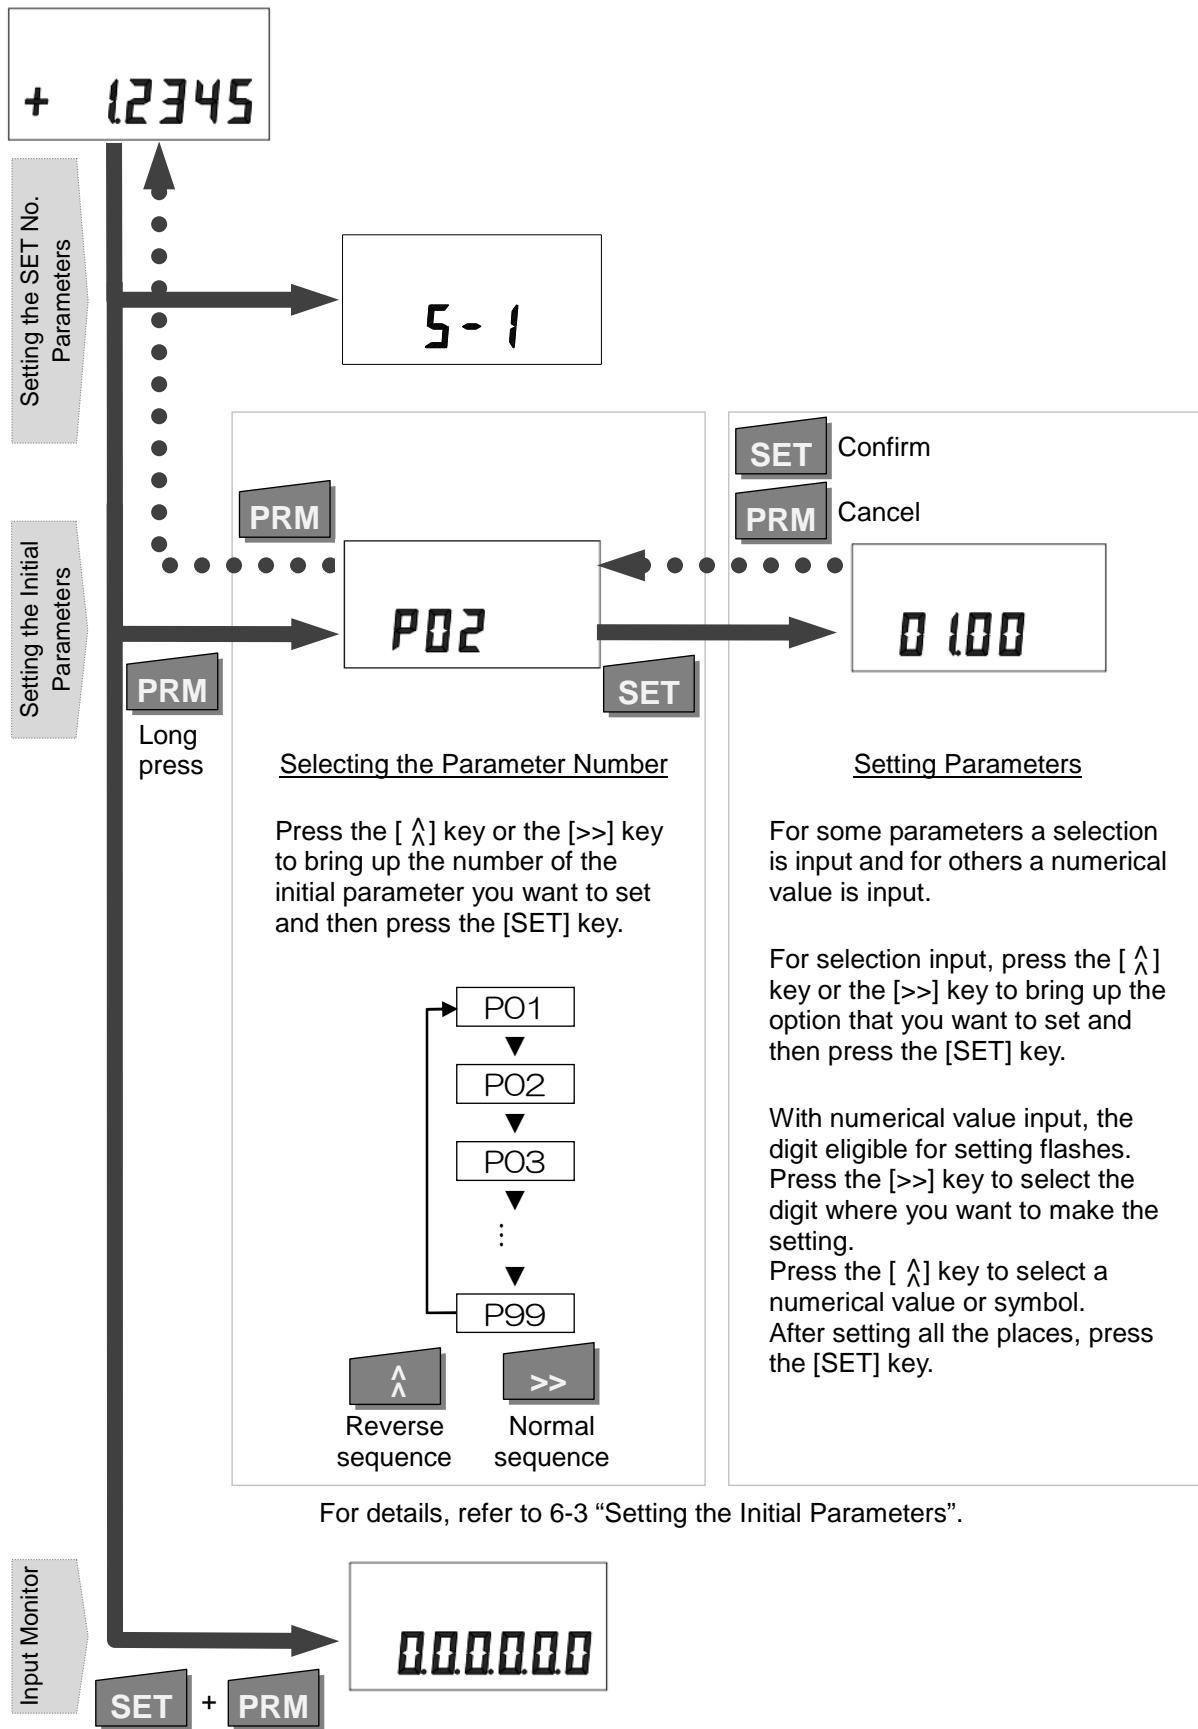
+ 1.2345

Setting the SET No. Parameters

S - 1

SET Confirm

PRM Cancel

PRM

Setting the Initial Parameters

P02

01.00

PRM

Long press

SET

Selecting the Parameter Number

Press the [ ^] key or the [>>] key to bring up the number of the initial parameter you want to set and then press the [SET] key.

P01

P02

P03

⋮

P99

^
Reverse sequence

>>
Normal sequence

Setting Parameters

For some parameters a selection is input and for others a numerical value is input.

For selection input, press the [ ^] key or the [>>] key to bring up the option that you want to set and then press the [SET] key.

With numerical value input, the digit eligible for setting flashes. Press the [>>] key to select the digit where you want to make the setting.
Press the [ ^] key to select a numerical value or symbol.
After setting all the places, press the [SET] key.

For details, refer to 6-3 “Setting the Initial Parameters”.

Input Monitor

0.0.0.0.0.0

SET + PRM